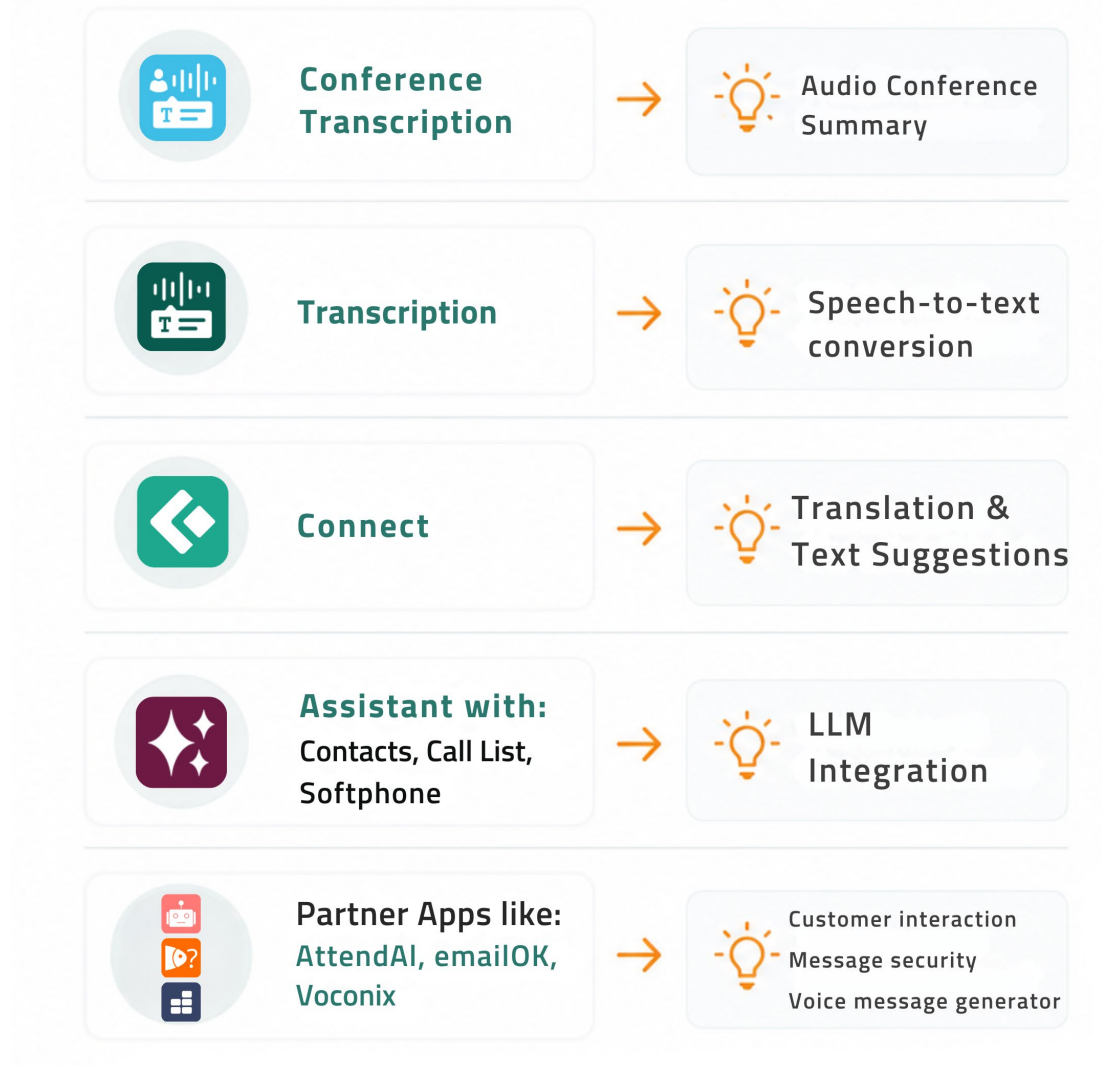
T

Conference Transcription

Audio Conference Summary

T

Transcription

Speech-to-text conversion

Connect

Translation & Text Suggestions

Assistant with:
Contacts, Call List, Softphone

LLM Integration

Partner Apps like:
AttendAI, emailOK, Voconix

Customer interaction
Message security
Voice message generator